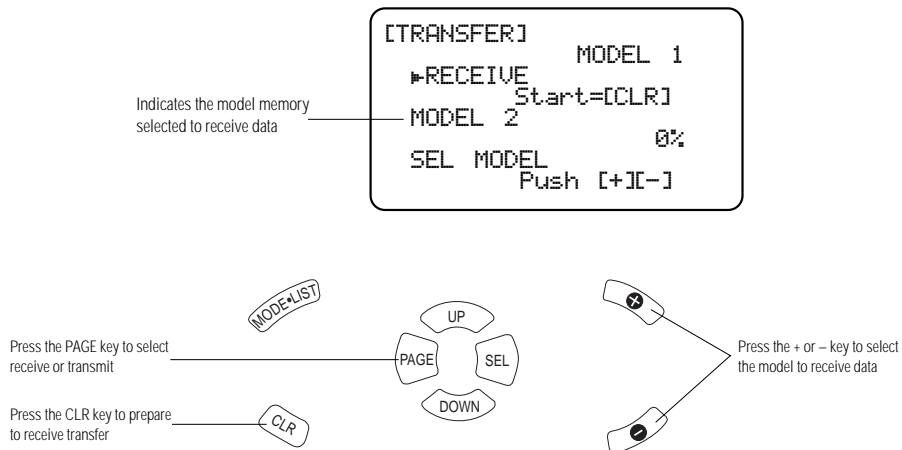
[TRANSFER]
MODEL 1
►RECEIVE
Start=[CLR]
MODEL 2
0%
SEL MODEL
Push [+][-]

Indicates the model memory selected to receive data

MODE•LIST

UP

PAGE

SEL

DOWN

CLR

Press the PAGE key to select receive or transmit

Press the CLR key to prepare to receive transfer

Press the + or – key to select the model to receive data